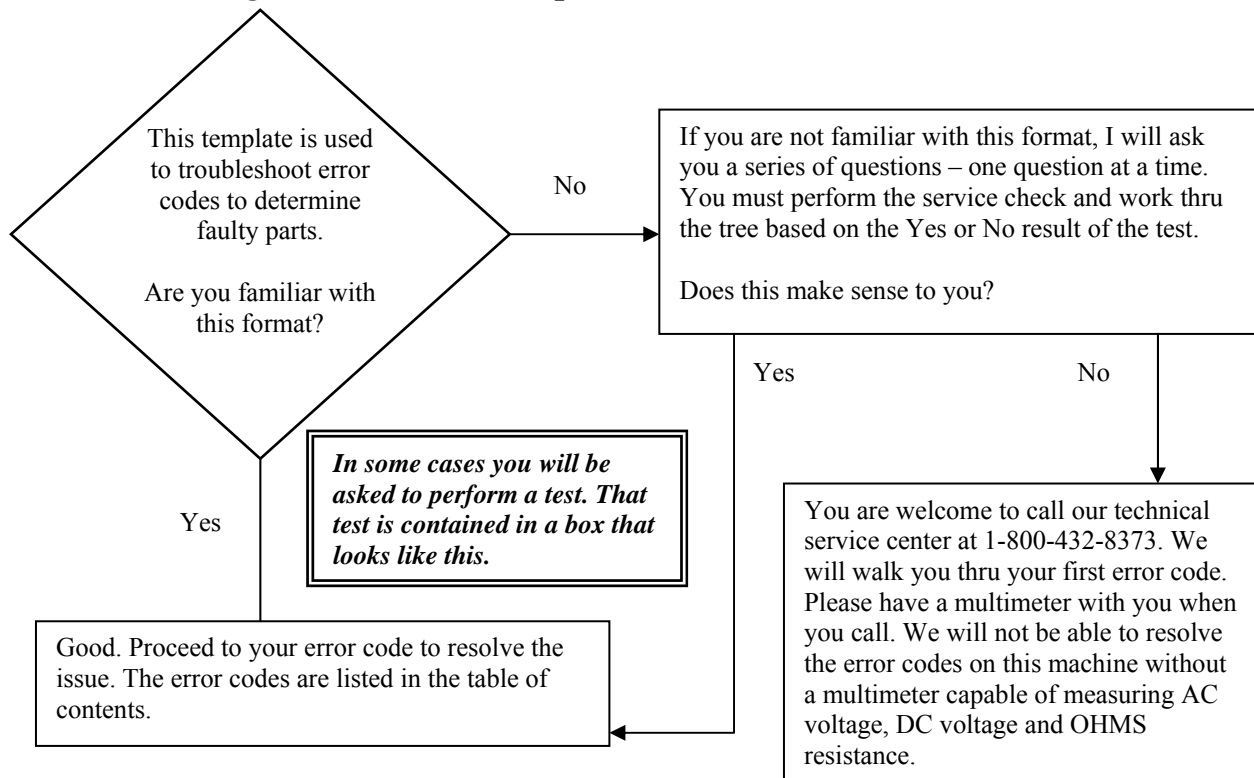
This template is used to troubleshoot error codes to determine faulty parts.

Are you familiar with this format?

No

If you are not familiar with this format, I will ask you a series of questions – one question at a time. You must perform the service check and work thru the tree based on the Yes or No result of the test.

Does this make sense to you?

Yes

No

*In some cases you will be asked to perform a test. That test is contained in a box that looks like this.*

Yes

You are welcome to call our technical service center at 1-800-432-8373. We will walk you thru your first error code. Please have a multimeter with you when you call. We will not be able to resolve the error codes on this machine without a multimeter capable of measuring AC voltage, DC voltage and OHMS resistance.

Good. Proceed to your error code to resolve the issue. The error codes are listed in the table of contents.